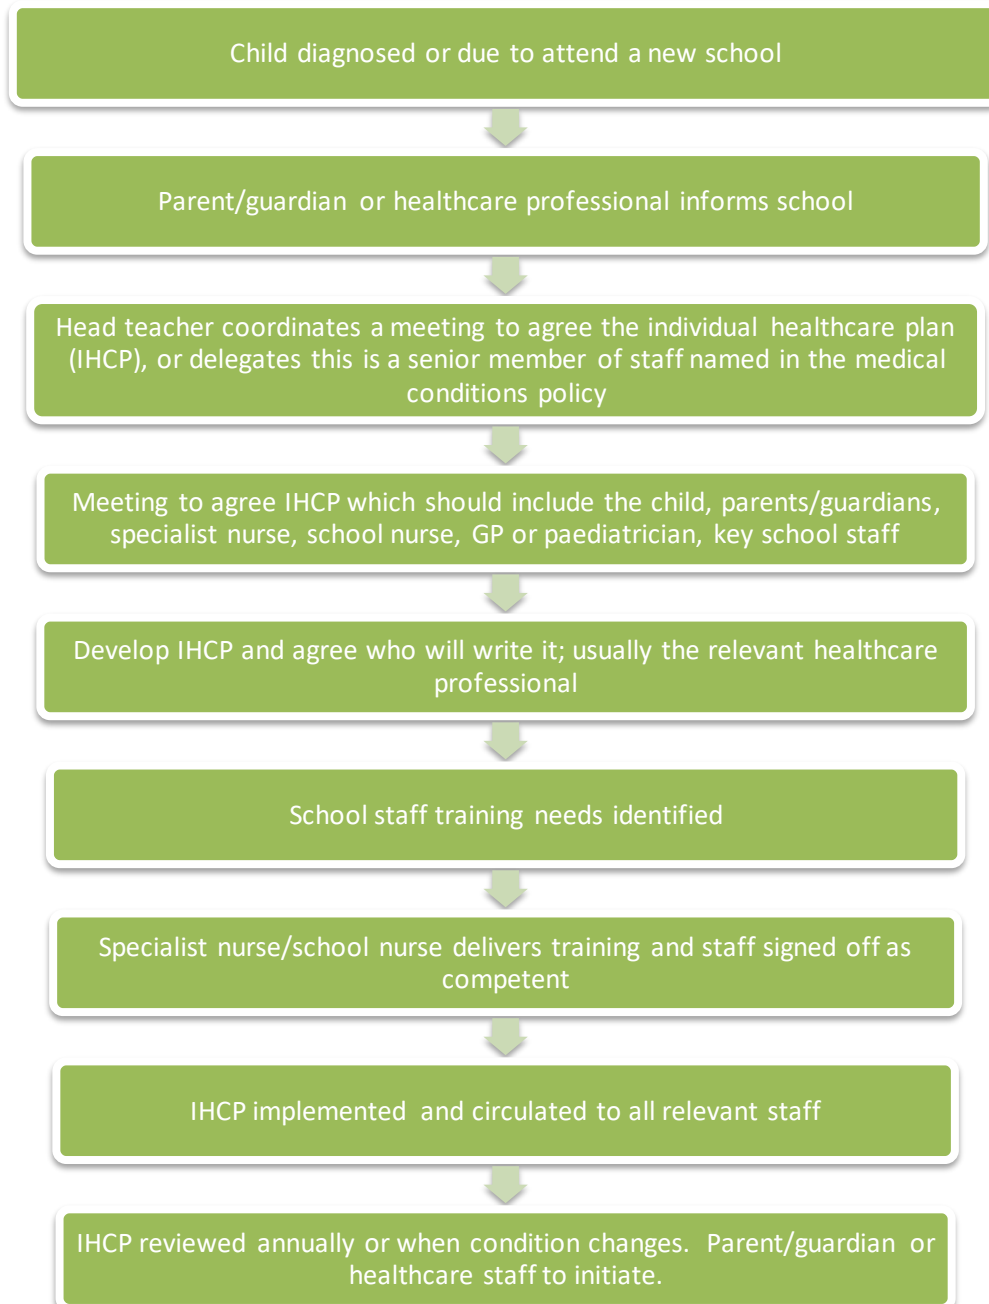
Child diagnosed or due to attend a new school

Parent/guardian or healthcare professional informs school

Head teacher coordinates a meeting to agree the individual healthcare plan (IHCP), or delegates this is a senior member of staff named in the medical conditions policy

Meeting to agree IHCP which should include the child, parents/guardians, specialist nurse, school nurse, GP or paediatrician, key school staff

Develop IHCP and agree who will write it; usually the relevant healthcare professional

School staff training needs identified

Specialist nurse/school nurse delivers training and staff signed off as competent

IHCP implemented and circulated to all relevant staff

IHCP reviewed annually or when condition changes. Parent/guardian or healthcare staff to initiate.